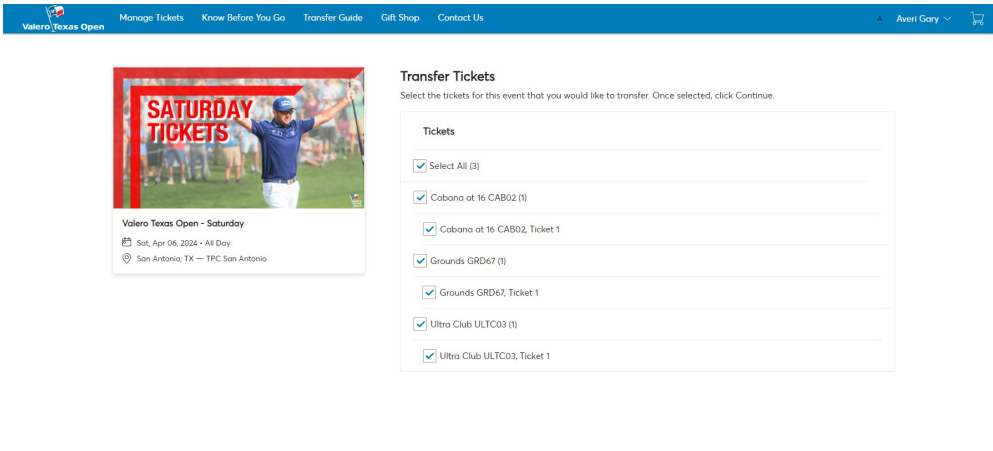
Valero Texas Open  Manage Tickets  Know Before You Go  Transfer Guide  Gift Shop  Contact Us  A  Averi Gary

SATURDAY TICKETS

Valero Texas Open - Saturday

Sat, Apr 06, 2024 • All Day

San Antonio, TX — TPC San Antonio

Transfer Tickets

Select the tickets for this event that you would like to transfer. Once selected, click Continue.

Tickets

Select All (3)

Cabana at 16 CAB02 (1)

Cabana at 16 CAB02, Ticket 1

Grounds GRD67 (1)

Grounds GRD67, Ticket 1

Ultra Club ULTC03 (1)

Ultra Club ULTC03, Ticket 1